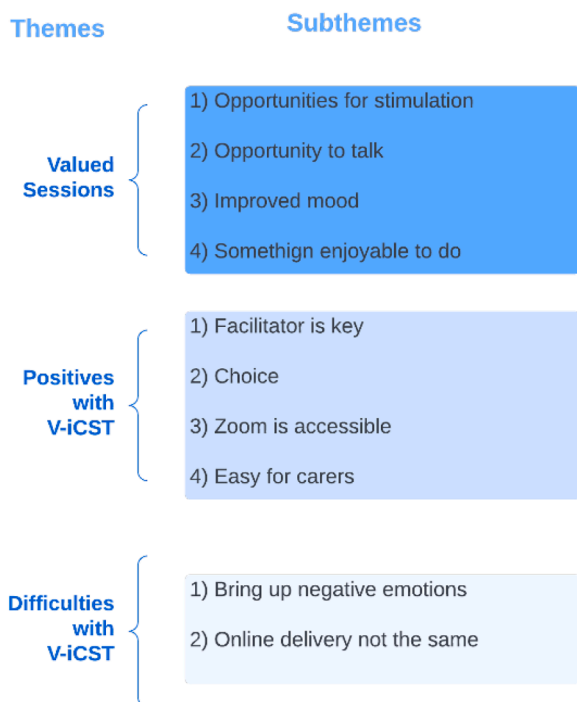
Themes

Subthemes

Valued Sessions

1) Opportunities for stimulation

2) Opportunity to talk

3) Improved mood

4) Somethign enjoyable to do

Positives with V-iCST

1) Facilitator is key

2) Choice

3) Zoom is accessible

4) Easy for carers

Difficulties with V-iCST

1) Bring up negative emotions

2) Online delivery not the same